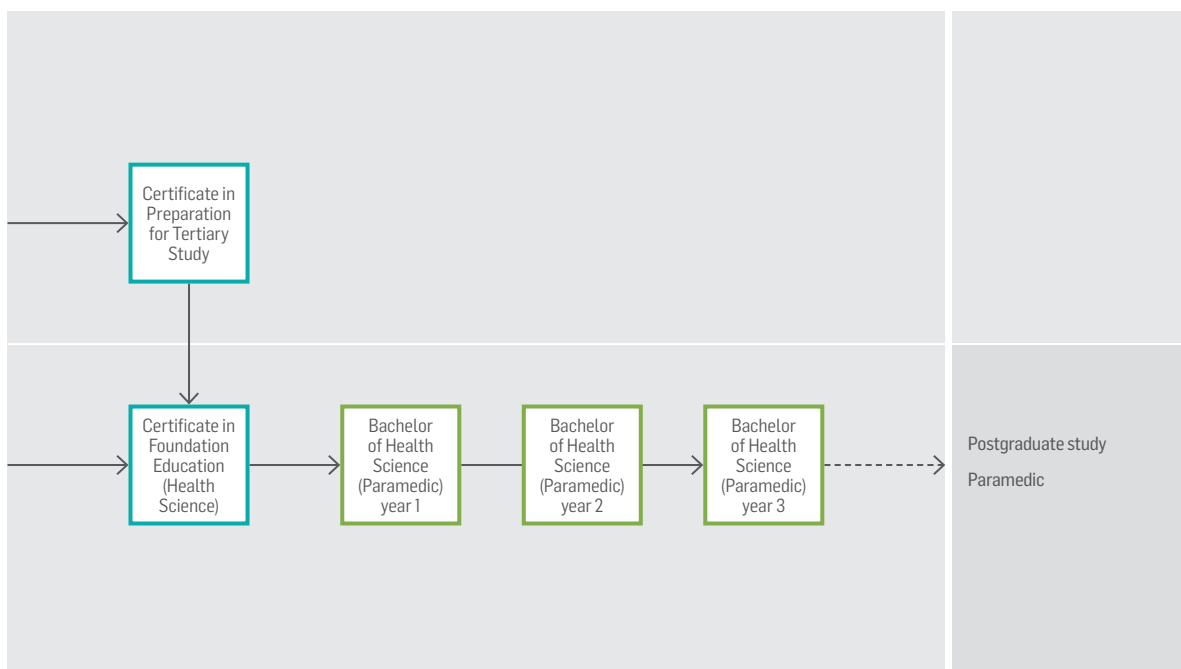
Certificate in Preparation for Tertiary Study

Certificate in Foundation Education (Health Science)

Bachelor of Health Science (Paramedic) year 1

Bachelor of Health Science (Paramedic) year 2

Bachelor of Health Science (Paramedic) year 3

Postgraduate study

Paramedic